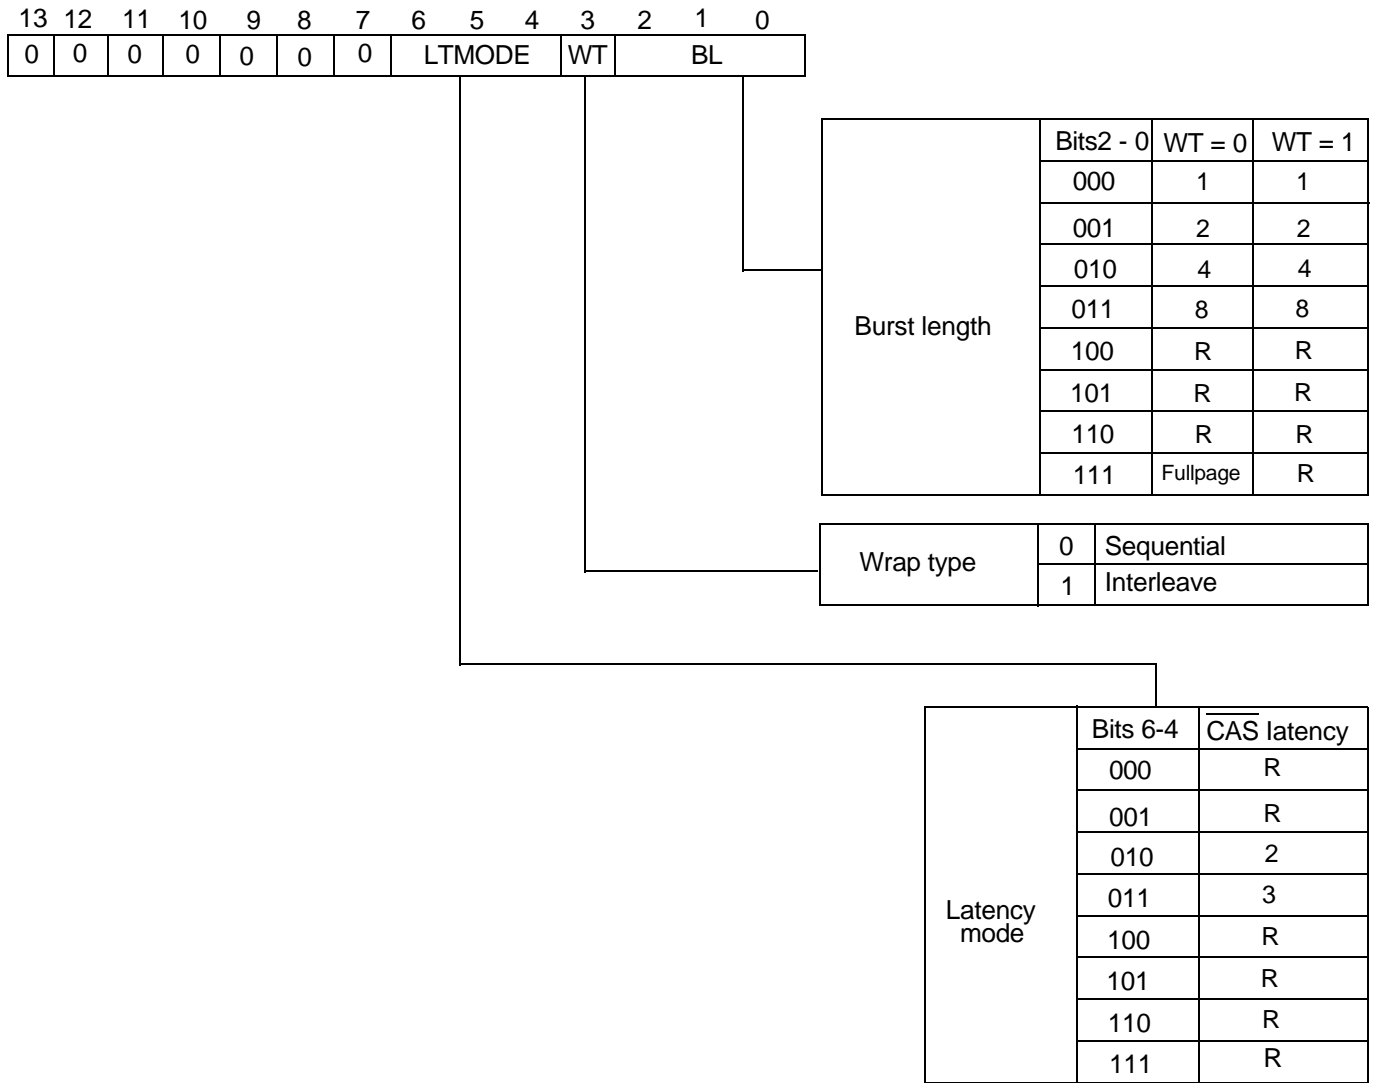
| 13 | 12 | 11 | 10 | 9 | 8 | 7 | 6 | 5 | 4 | 3 | 2 | 1 | 0 |
|---|---|---|---|---|---|---|---|---|---|---|---|---|---|
| 0 | 0 | 0 | 0 | 0 | 0 | 0 | LTMODE | | | WT | BL | | |

Burst length

| Bits2 - 0 | WT = 0 | WT = 1 |
|---|---|---|
| 000 | 1 | 1 |
| 001 | 2 | 2 |
| 010 | 4 | 4 |
| 011 | 8 | 8 |
| 100 | R | R |
| 101 | R | R |
| 110 | R | R |
| 111 | Fullpage | R |

Wrap type

| 0 | Sequential |
|---|---|
| 1 | Interleave |

Latency mode

| Bits 6-4 | $\overline{CAS}$ latency |
|---|---|
| 000 | R |
| 001 | R |
| 010 | 2 |
| 011 | 3 |
| 100 | R |
| 101 | R |
| 110 | R |
| 111 | R |